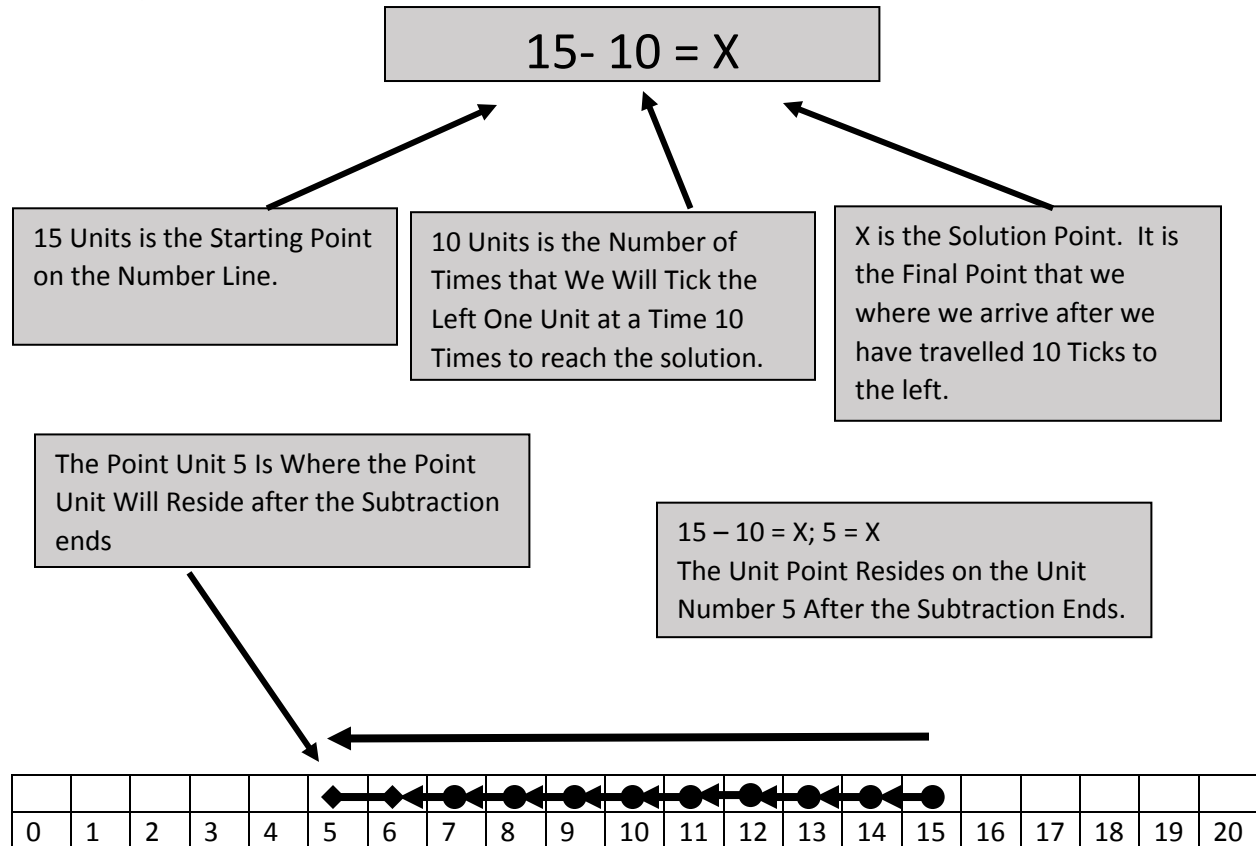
15- 10 = X

15 Units is the Starting Point on the Number Line.

10 Units is the Number of Times that We Will Tick the Left One Unit at a Time 10 Times to reach the solution.

X is the Solution Point. It is the Final Point that we where we arrive after we have travelled 10 Ticks to the left.

The Point Unit 5 Is Where the Point Unit Will Reside after the Subtraction ends

15 – 10 = X; 5 = X
The Unit Point Resides on the Unit Number 5 After the Subtraction Ends.

| | | | | | | | | | | | | | | | | | | | | |
|---|---|---|---|---|---|---|---|---|---|---|---|---|---|---|---|---|---|---|---|---|
| 0 | 1 | 2 | 3 | 4 | 5 | 6 | 7 | 8 | 9 | 10 | 11 | 12 | 13 | 14 | 15 | 16 | 17 | 18 | 19 | 20 |